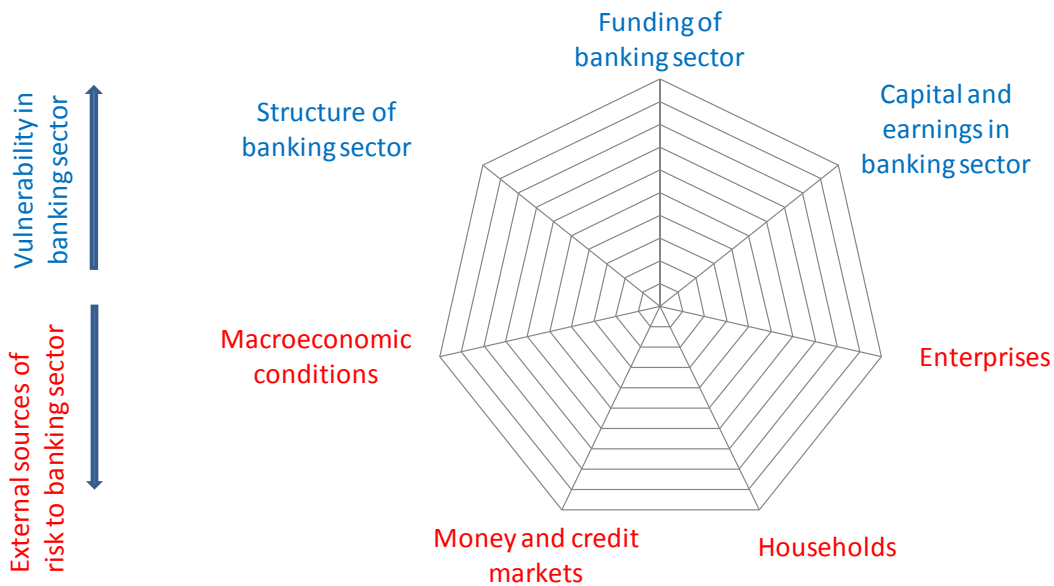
Vulnerability in banking sector

External sources of risk to banking sector

Funding of banking sector

Capital and earnings in banking sector

Structure of banking sector

Macroeconomic conditions

Enterprises

Money and credit markets

Households